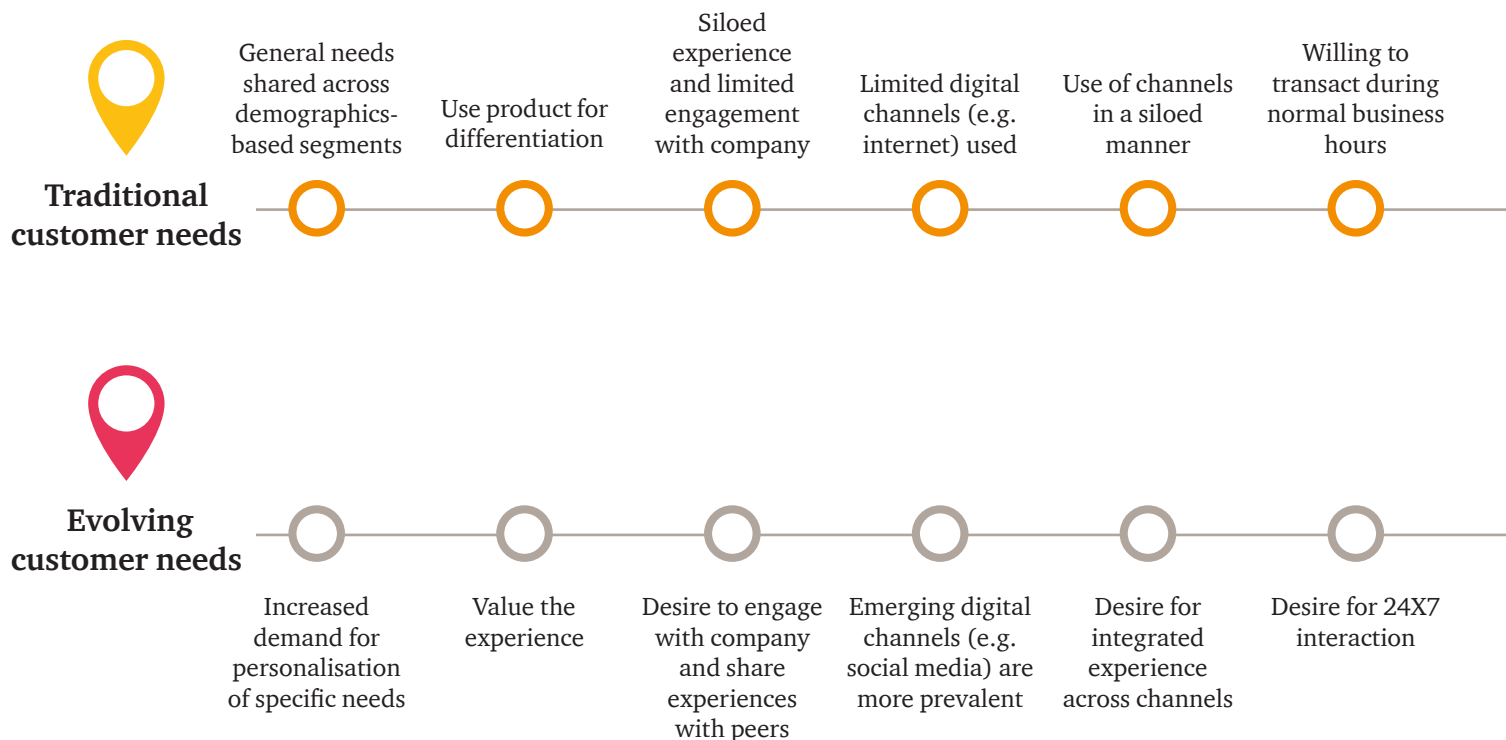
Traditional customer needs

General needs shared across demographics-based segments

Use product for differentiation

Siloed experience and limited engagement with company

Limited digital channels (e.g. internet) used

Use of channels in a siloed manner

Willing to transact during normal business hours

Evolving customer needs

Increased demand for personalisation of specific needs

Value the experience

Desire to engage with company and share experiences with peers

Emerging digital channels (e.g. social media) are more prevalent

Desire for integrated experience across channels

Desire for 24X7 interaction